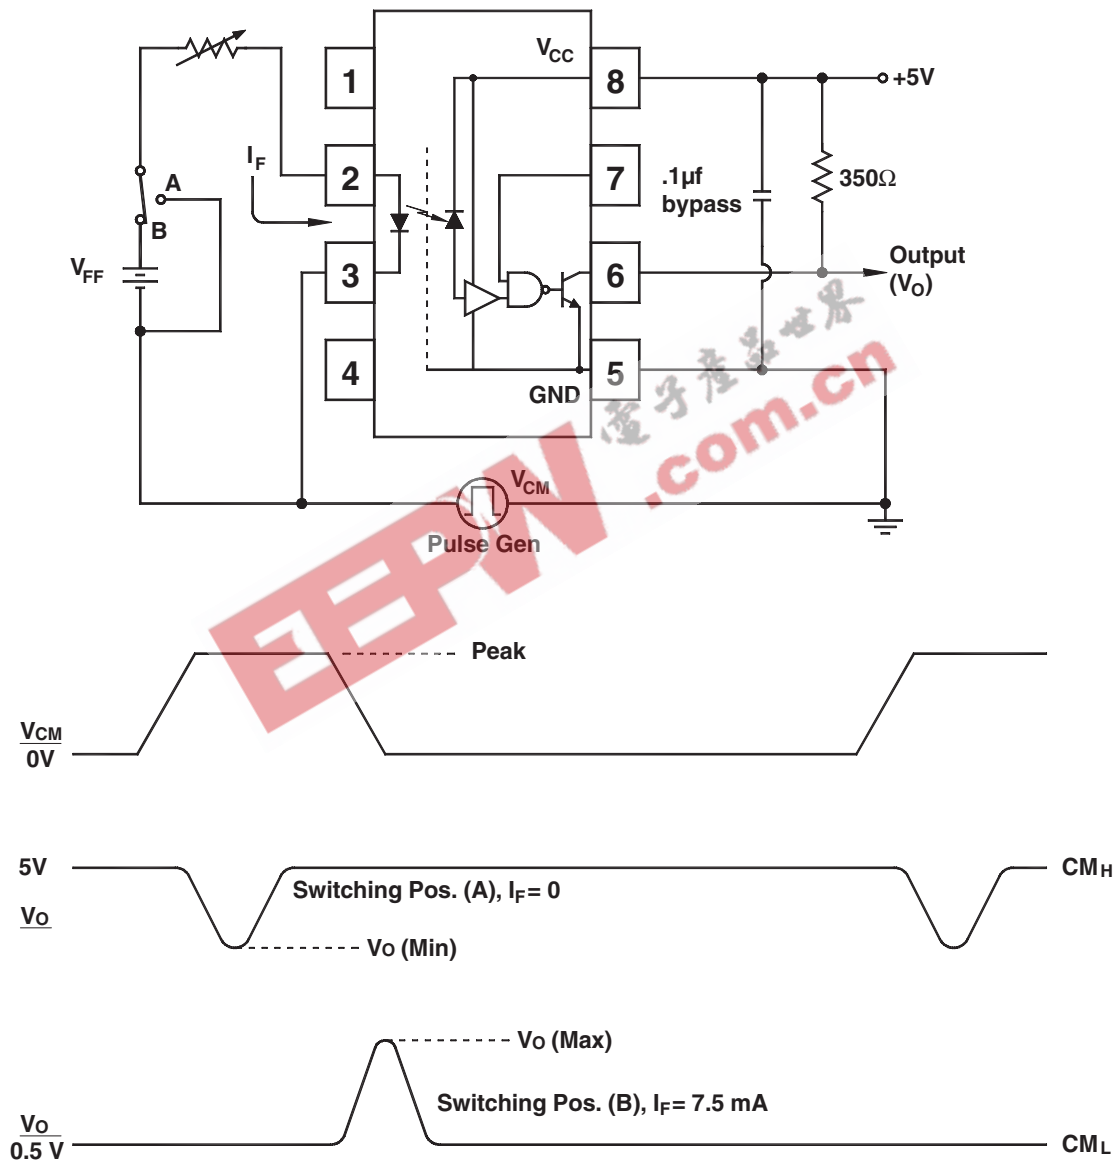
$V_{CC}$
1
8
+5V
$I_F$
2
7
.1µf bypass
350Ω
A
B
$V_{FF}$
3
6
Output ($V_O$)
4
5
GND
$V_{CM}$
Pulse Gen
电子产品世界
EEPW .com.cn
Peak
$V_{CM}$
0V
5V
$V_O$
Switching Pos. (A), $I_F$= 0
$CM_H$
$V_O$ (Min)
$V_O$ (Max)
Switching Pos. (B), $I_F$= 7.5 mA
$V_O$
0.5 V
$CM_L$